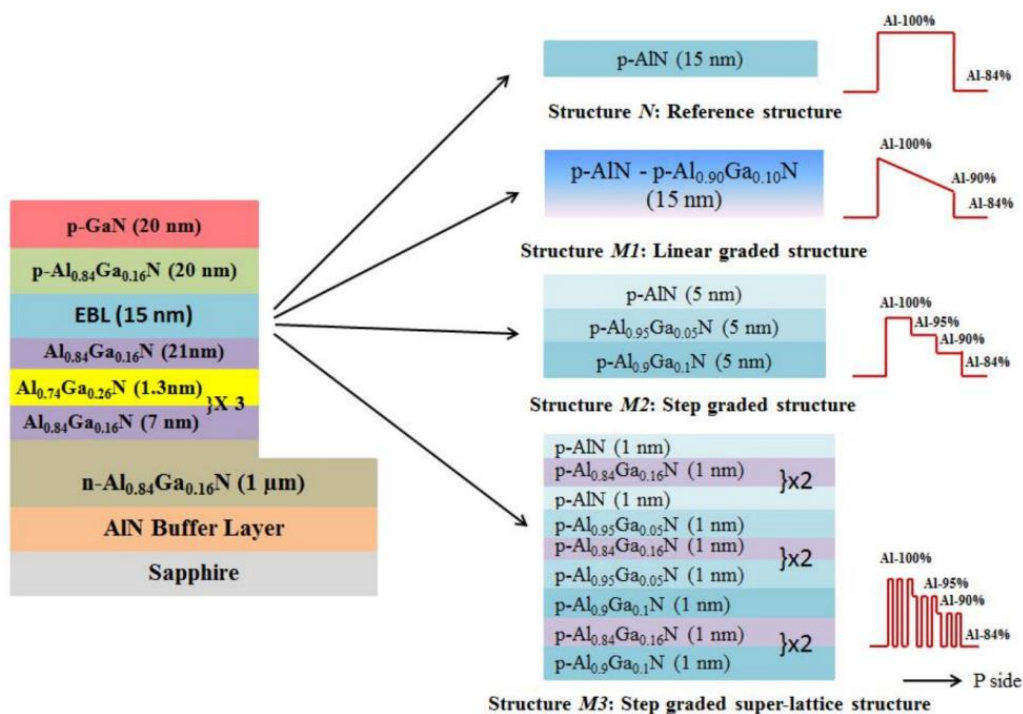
p-GaN (20 nm)
p-$Al_{0.84}Ga_{0.16}N$ (20 nm)
EBL (15 nm)
$Al_{0.84}Ga_{0.16}N$ (21nm)
$Al_{0.74}Ga_{0.26}N$ (1.3nm)
$Al_{0.84}Ga_{0.16}N$ (7 nm)
}X 3
n-$Al_{0.84}Ga_{0.16}N$ (1 μm)
AlN Buffer Layer
Sapphire

p-AlN (15 nm)
Al-100%
Al-84%
Structure *N*: Reference structure

p-AlN - p-$Al_{0.90}Ga_{0.10}N$ (15 nm)
Al-100%
Al-90%
Al-84%
Structure *M1*: Linear graded structure

p-AlN (5 nm)
p-$Al_{0.95}Ga_{0.05}N$ (5 nm)
p-$Al_{0.9}Ga_{0.1}N$ (5 nm)
Al-100%
Al-95%
Al-90%
Al-84%
Structure *M2*: Step graded structure

p-AlN (1 nm)
p-$Al_{0.84}Ga_{0.16}N$ (1 nm)
}x2
p-AlN (1 nm)
p-$Al_{0.95}Ga_{0.05}N$ (1 nm)
p-$Al_{0.84}Ga_{0.16}N$ (1 nm)
}x2
p-$Al_{0.95}Ga_{0.05}N$ (1 nm)
p-$Al_{0.9}Ga_{0.1}N$ (1 nm)
p-$Al_{0.84}Ga_{0.16}N$ (1 nm)
}x2
p-$Al_{0.9}Ga_{0.1}N$ (1 nm)
Al-100%
Al-95%
Al-90%
Al-84%
P side
Structure *M3*: Step graded super-lattice structure